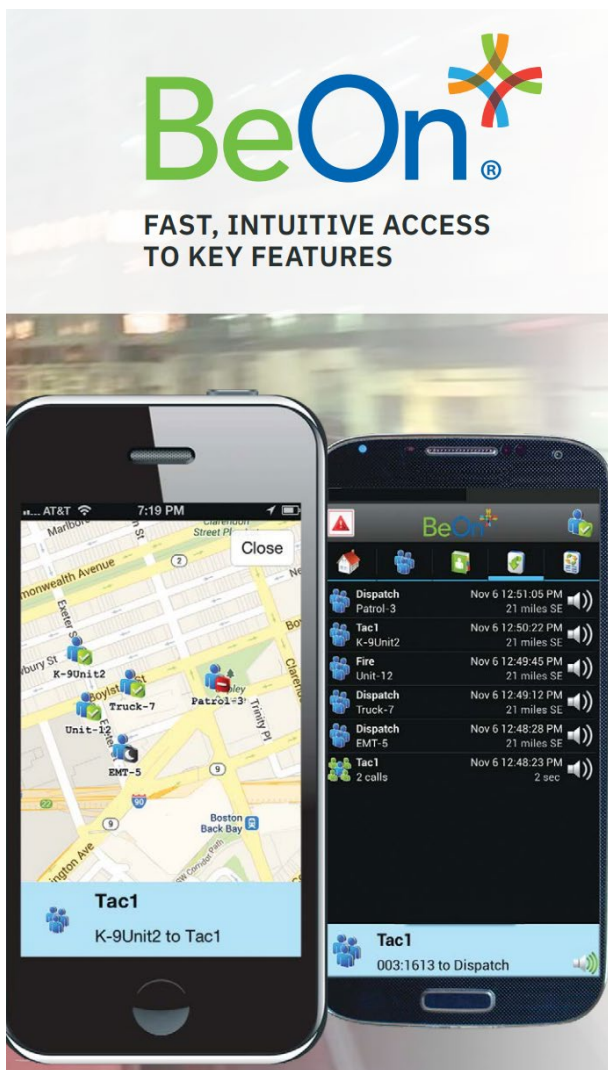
BeOn®

FAST, INTUITIVE ACCESS TO KEY FEATURES

AT&T 7:19 PM

Close

Marlboro
Clarendon Street
monwealth Avenue
Exeter St
bury St
Boylston St
K-9Unit2
Truck-7
Patrol-3
Unit-12
EMT-5
Trinity Pl
Boston Back Bay
ington Ave

Tac1
K-9Unit2 to Tac1

BeOn

Dispatch
Patrol-3
Nov 6 12:51:05 PM
21 miles SE

Tac1
K-9Unit2
Nov 6 12:50:22 PM
21 miles SE

Fire
Unit-12
Nov 6 12:49:45 PM
21 miles SE

Dispatch
Truck-7
Nov 6 12:49:12 PM
21 miles SE

Dispatch
EMT-5
Nov 6 12:48:28 PM
21 miles SE

Tac1
2 calls
Nov 6 12:48:23 PM
2 sec

Tac1
003:1613 to Dispatch